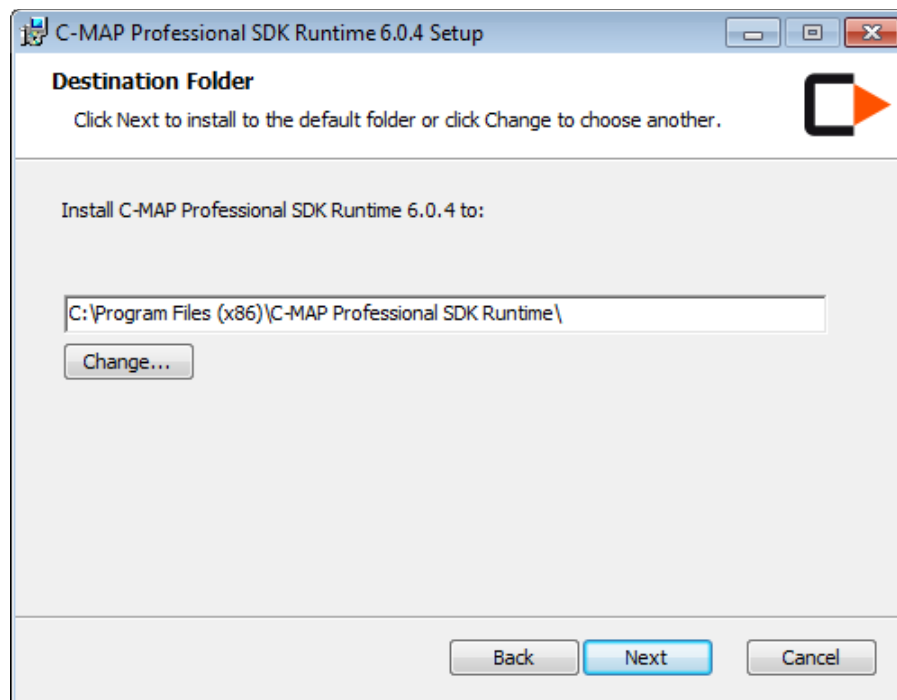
C-MAP Professional SDK Runtime 6.0.4 Setup

Destination Folder

Click Next to install to the default folder or click Change to choose another.

Install C-MAP Professional SDK Runtime 6.0.4 to:

C:\Program Files (x86)\C-MAP Professional SDK Runtime\

Change...

Back

Next

Cancel